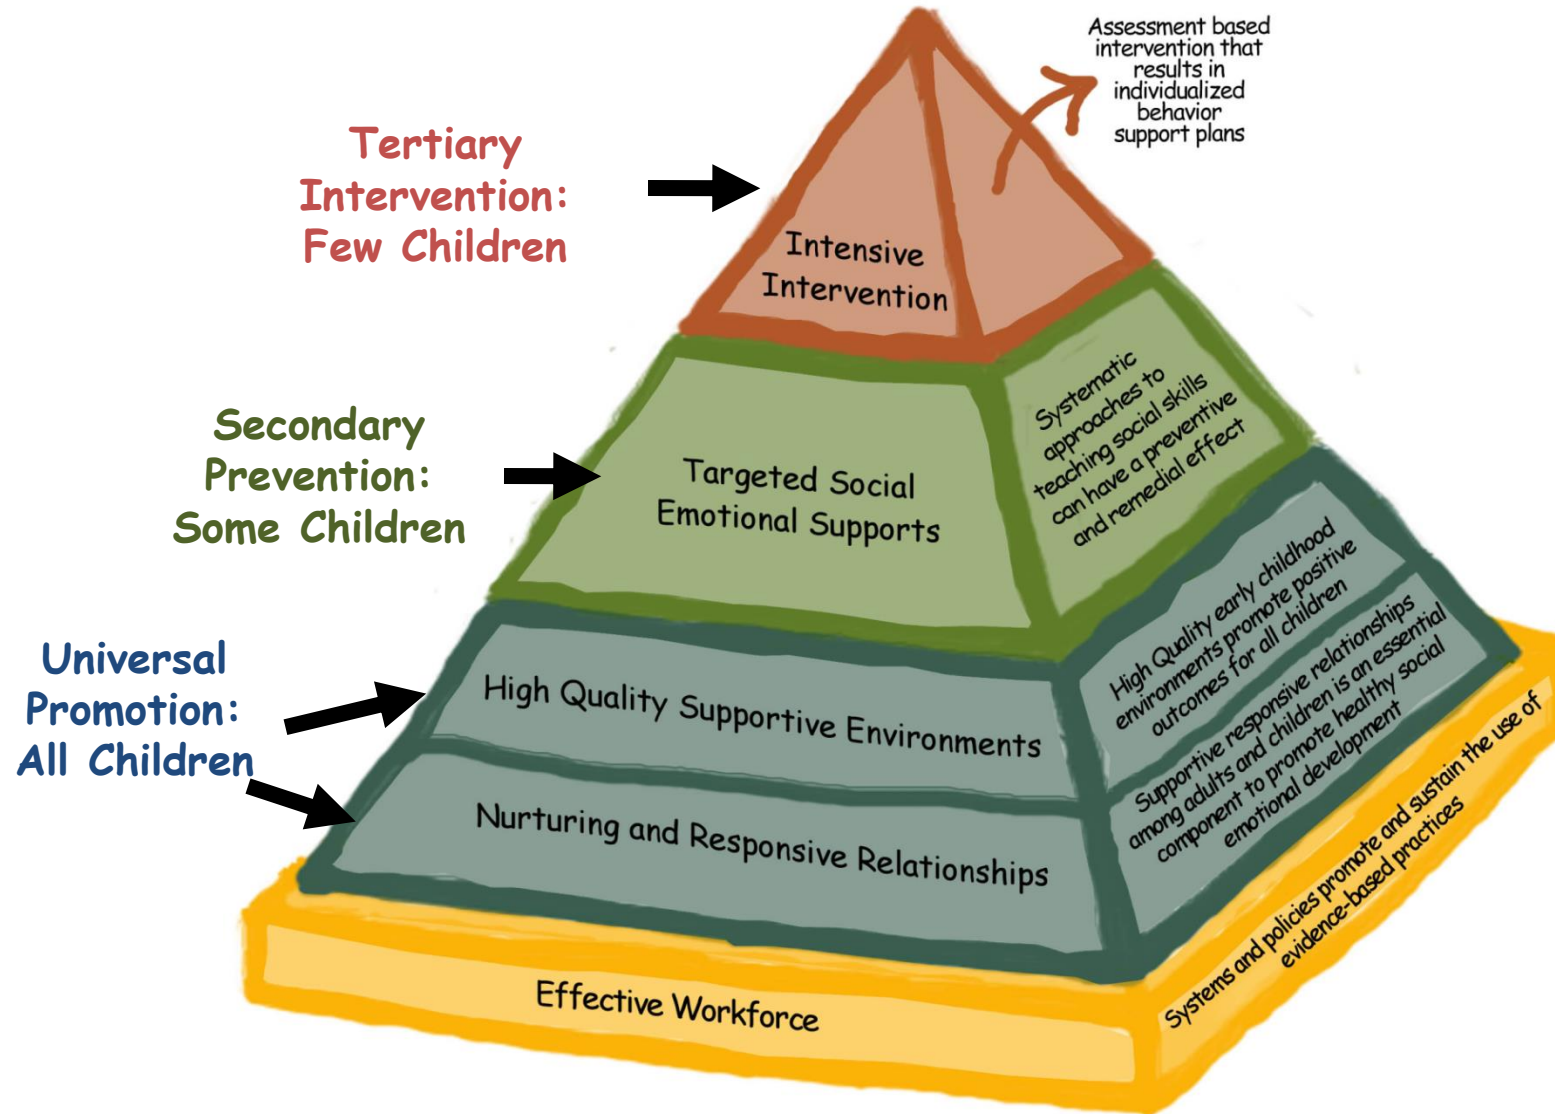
Tertiary Intervention: Few Children

Intensive Intervention

Assessment based intervention that results in individualized behavior support plans

Secondary Prevention: Some Children

Targeted Social Emotional Supports

Systematic approaches to teaching social skills can have a preventive and remedial effect

Universal Promotion: All Children

High Quality Supportive Environments

High Quality early childhood environments promote positive outcomes for all children

Nurturing and Responsive Relationships

Supportive responsive relationships among adults and children is an essential component to promote healthy social emotional development

Effective Workforce

Systems and policies promote and sustain the use of evidence-based practices